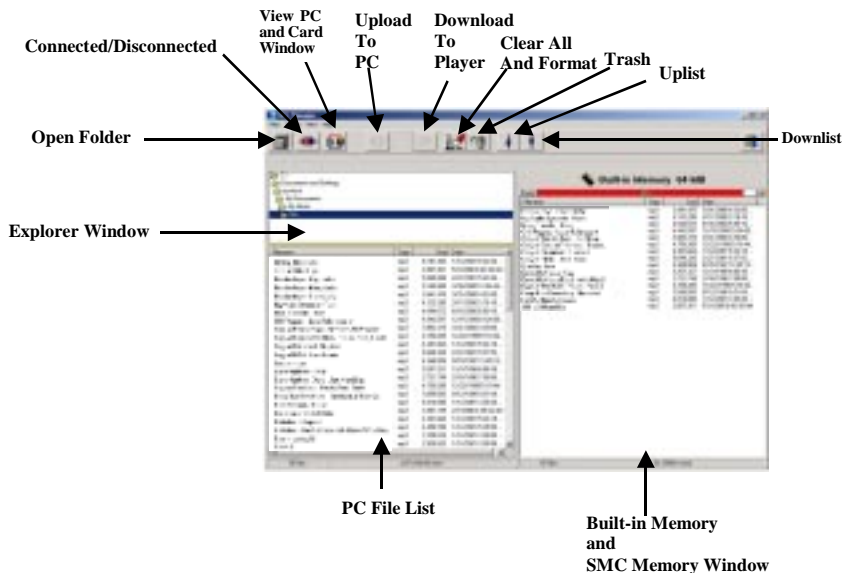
Connected/Disconnected

View PC and Card Window

Upload To PC

Download To Player

Clear All And Format

Trash

Uplist

Open Folder

Downlist

Built-in Memory 64 MB

Explorer Window

PC File List

Built-in Memory and SMC Memory Window